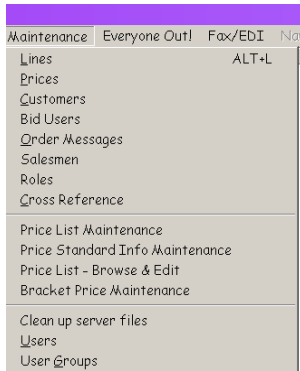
Maintenance Everyone Out! Fax/EDI Na

Lines ALT+L
Prices
Customers
Bid Users
Order Messages
Salesmen
Roles
Cross Reference

Price List Maintenance
Price Standard Info Maintenance
Price List - Browse & Edit
Bracket Price Maintenance

Clean up server files
Users
User Groups